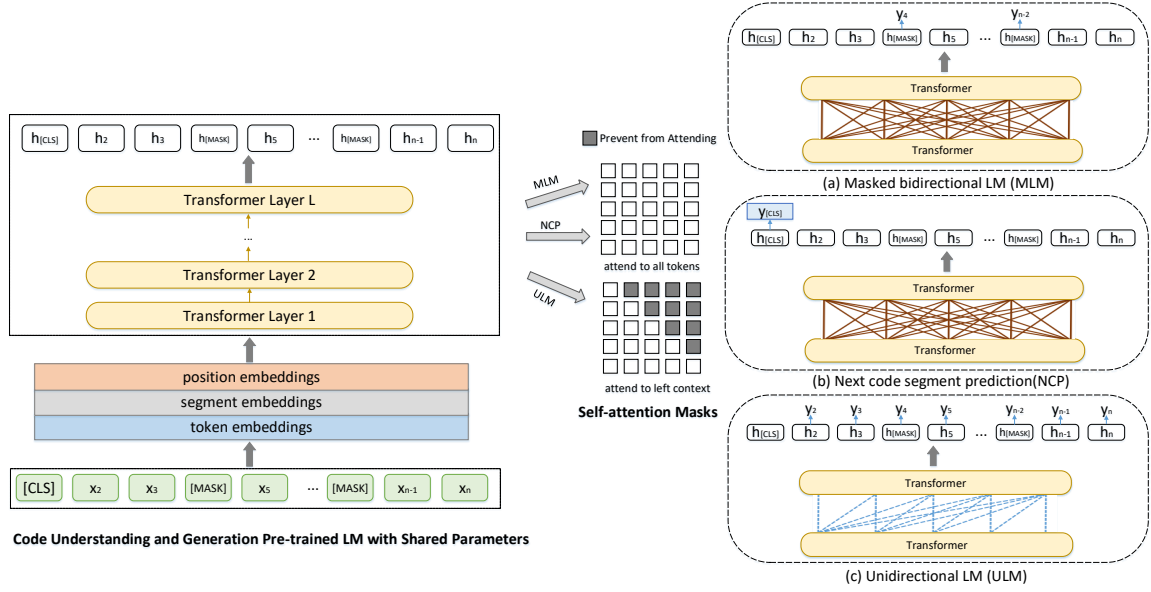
$h_{[CLS]}$ $h_2$ $h_3$ $h_{[MASK]}$ $h_5$ ... $h_{[MASK]}$ $h_{n-1}$ $h_n$

Transformer Layer L

...

Transformer Layer 2

Transformer Layer 1

position embeddings

segment embeddings

token embeddings

[CLS] $x_2$ $x_3$ [MASK] $x_5$ ... [MASK] $x_{n-1}$ $x_n$

Code Understanding and Generation Pre-trained LM with Shared Parameters

Prevent from Attending

MLM

NCP

ULM

attend to all tokens

attend to left context

Self-attention Masks

$y_4$ $y_{n-2}$

$h_{[CLS]}$ $h_2$ $h_3$ $h_{[MASK]}$ $h_5$ ... $h_{[MASK]}$ $h_{n-1}$ $h_n$

Transformer

Transformer

(a) Masked bidirectional LM (MLM)

$y_{[CLS]}$

$h_{[CLS]}$ $h_2$ $h_3$ $h_{[MASK]}$ $h_5$ ... $h_{[MASK]}$ $h_{n-1}$ $h_n$

Transformer

Transformer

(b) Next code segment prediction(NCP)

$y_2$ $y_3$ $y_4$ $y_5$ $y_{n-2}$ $y_{n-1}$ $y_n$

$h_{[CLS]}$ $h_2$ $h_3$ $h_{[MASK]}$ $h_5$ ... $h_{[MASK]}$ $h_{n-1}$ $h_n$

Transformer

Transformer

(c) Unidirectional LM (ULM)